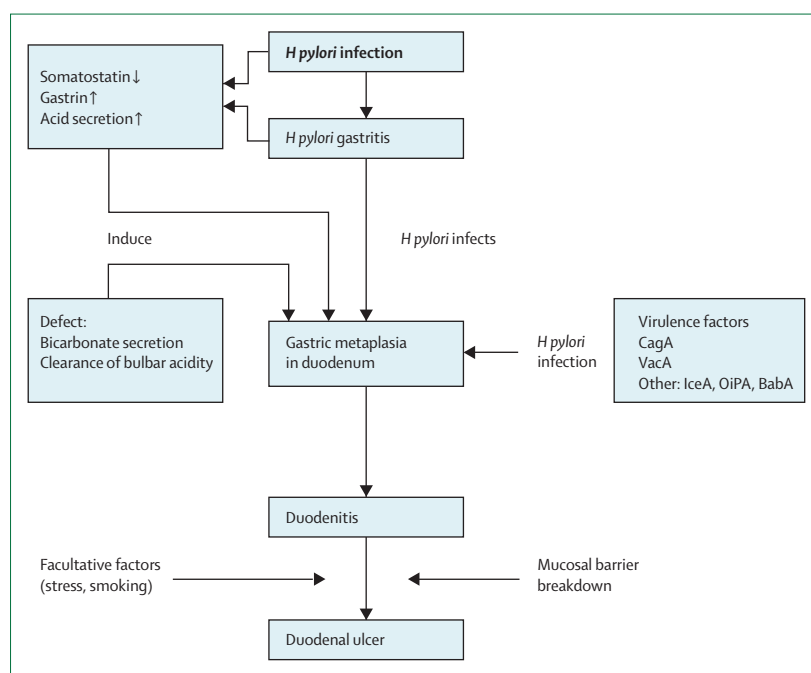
H pylori infection

Somatostatin↓
Gastrin↑
Acid secretion↑

H pylori gastritis

Induce

H pylori infects

Defect:
Bicarbonate secretion
Clearance of bulbar acidity

Gastric metaplasia in duodenum

H pylori infection

Virulence factors
CagA
VacA
Other: IceA, OiPA, BabA

Duodenitis

Facultative factors (stress, smoking)

Mucosal barrier breakdown

Duodenal ulcer